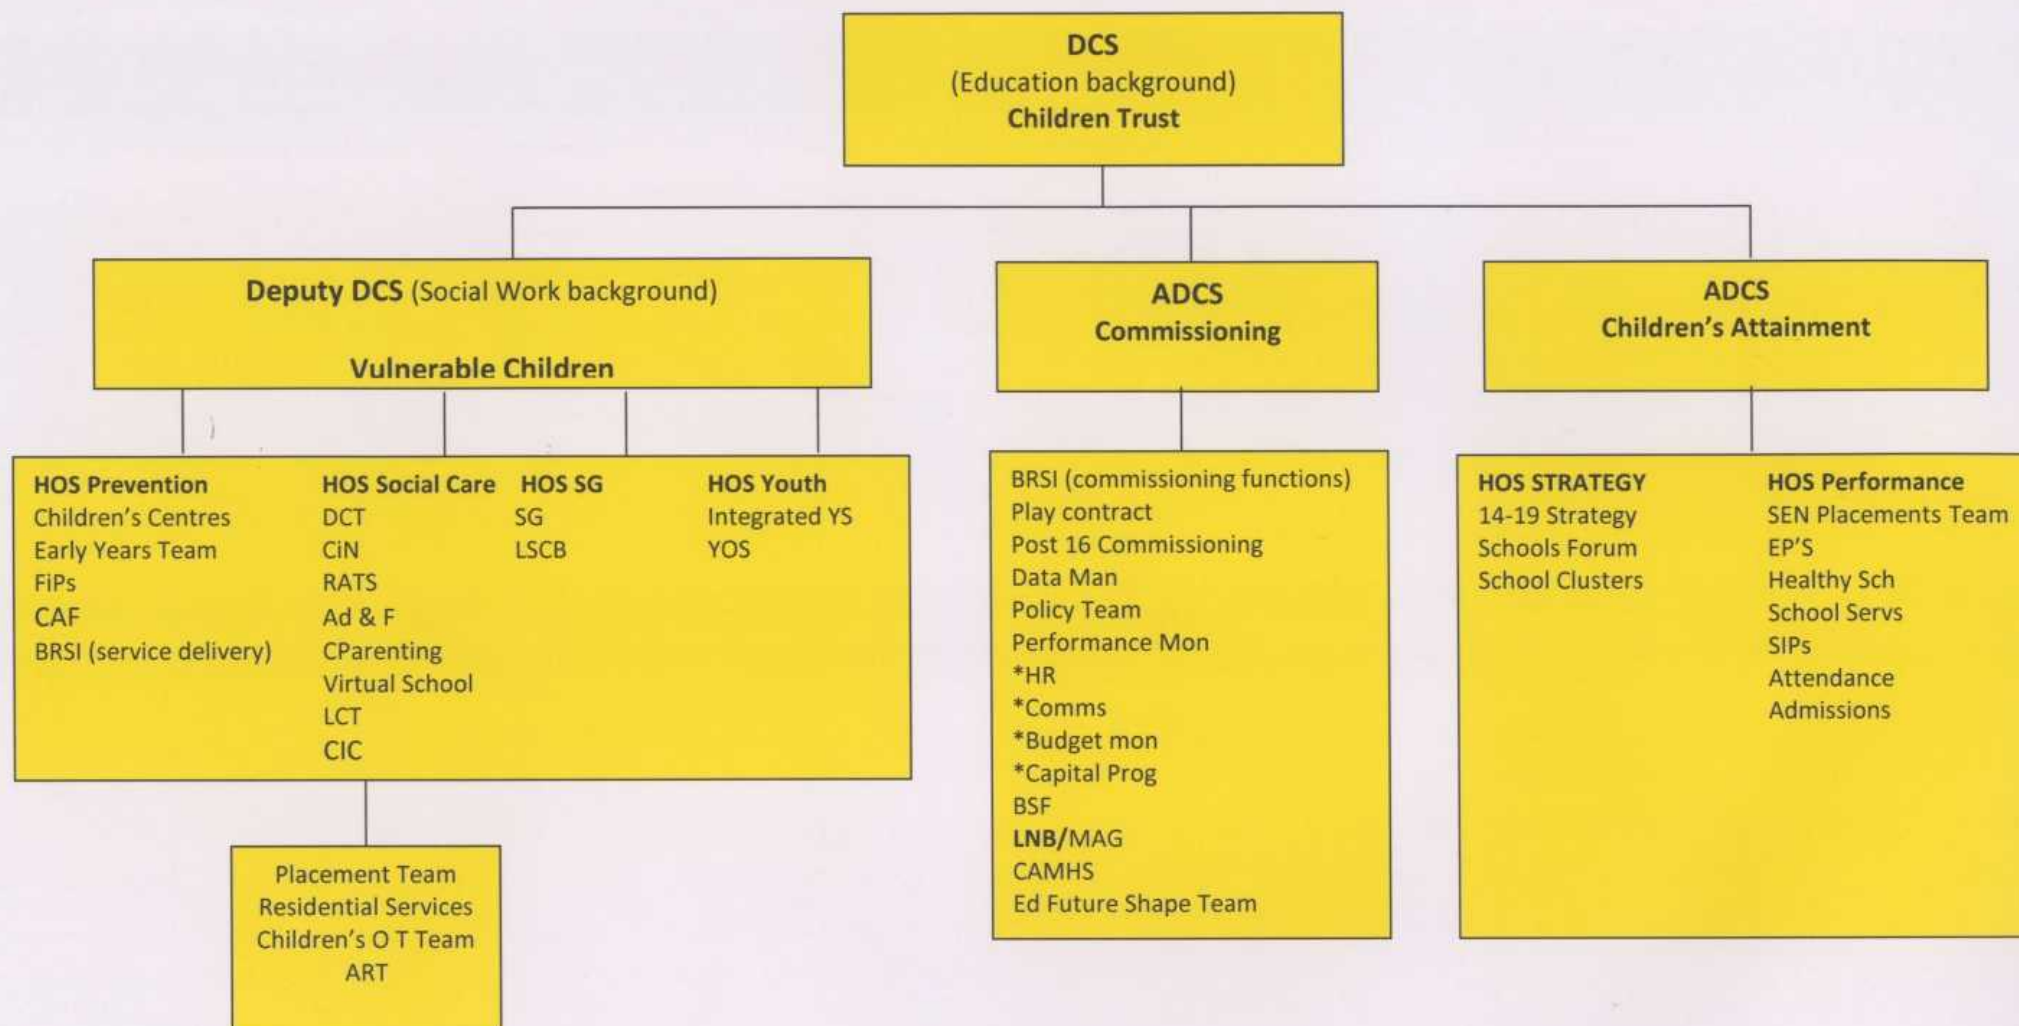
DCS
(Education background)
Children Trust

Deputy DCS (Social Work background)

Vulnerable Children

ADCS
Commissioning

ADCS
Children's Attainment

HOS Prevention
Children's Centres
Early Years Team
FiPs
CAF
BRSI (service delivery)

HOS Social Care
DCT
CiN
RATS
Ad & F
CParenting
Virtual School
LCT
CIC

HOS SG
SG
LSCB

HOS Youth
Integrated YS
YOS

Placement Team
Residential Services
Children's O T Team
ART

BRSI (commissioning functions)
Play contract
Post 16 Commissioning
Data Man
Policy Team
Performance Mon
*HR
*Comms
*Budget mon
*Capital Prog
BSF
LNB/MAG
CAMHS
Ed Future Shape Team

HOS STRATEGY
14-19 Strategy
Schools Forum
School Clusters

HOS Performance
SEN Placements Team
EP'S
Healthy Sch
School Servs
SIPs
Attendance
Admissions